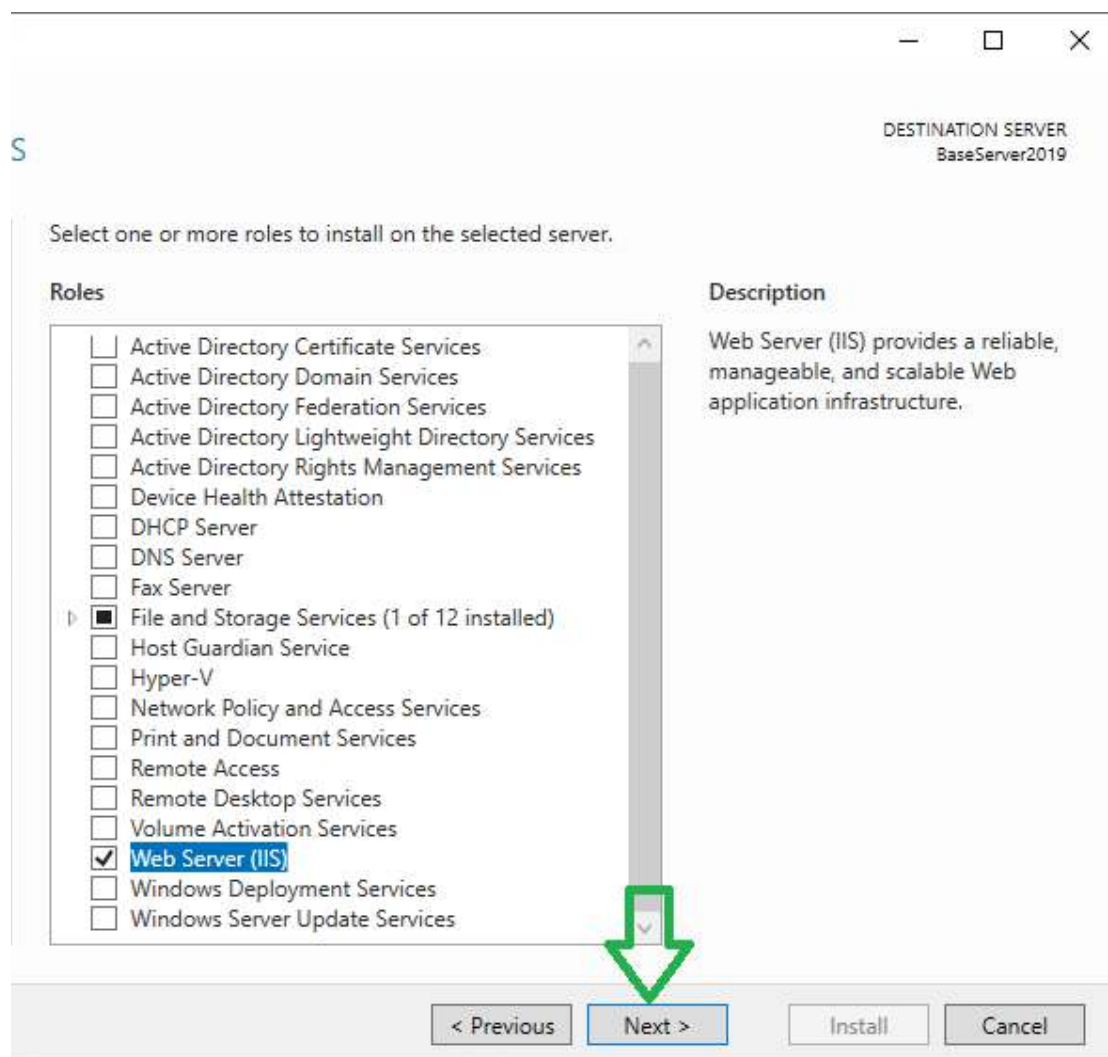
S

DESTINATION SERVER
BaseServer2019

Select one or more roles to install on the selected server.

Roles

Active Directory Certificate Services
Active Directory Domain Services
Active Directory Federation Services
Active Directory Lightweight Directory Services
Active Directory Rights Management Services
Device Health Attestation
DHCP Server
DNS Server
Fax Server
File and Storage Services (1 of 12 installed)
Host Guardian Service
Hyper-V
Network Policy and Access Services
Print and Document Services
Remote Access
Remote Desktop Services
Volume Activation Services
Web Server (IIS)
Windows Deployment Services
Windows Server Update Services

Description

Web Server (IIS) provides a reliable, manageable, and scalable Web application infrastructure.

< Previous
Next >
Install
Cancel